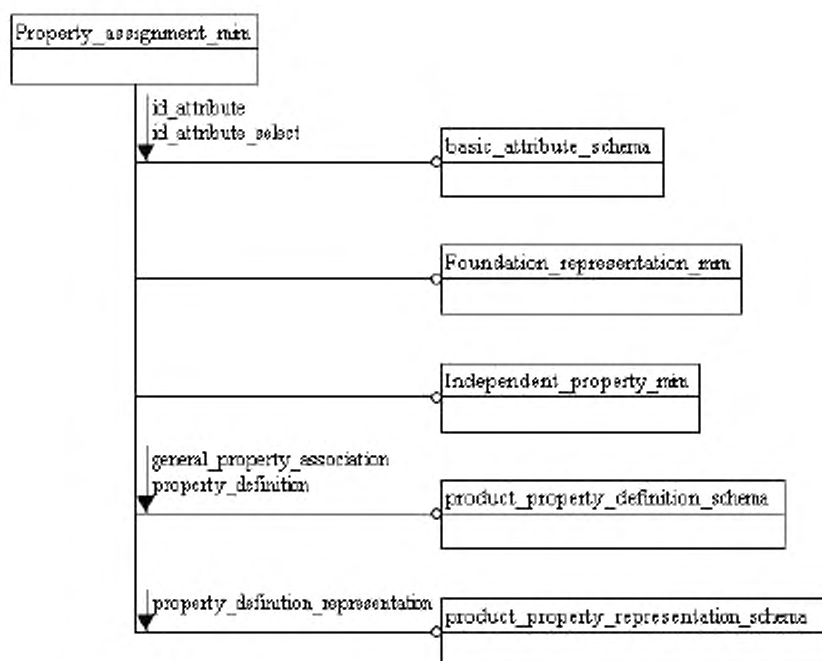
Property_assignment_mim

id_attribute
id_attribute_select

basic_attribute_schema

Foundation_representation_mim

Independent_property_mim

general_property_association
property_definition

product_property_definition_schema

property_definition_representation

product_property_representation_schema